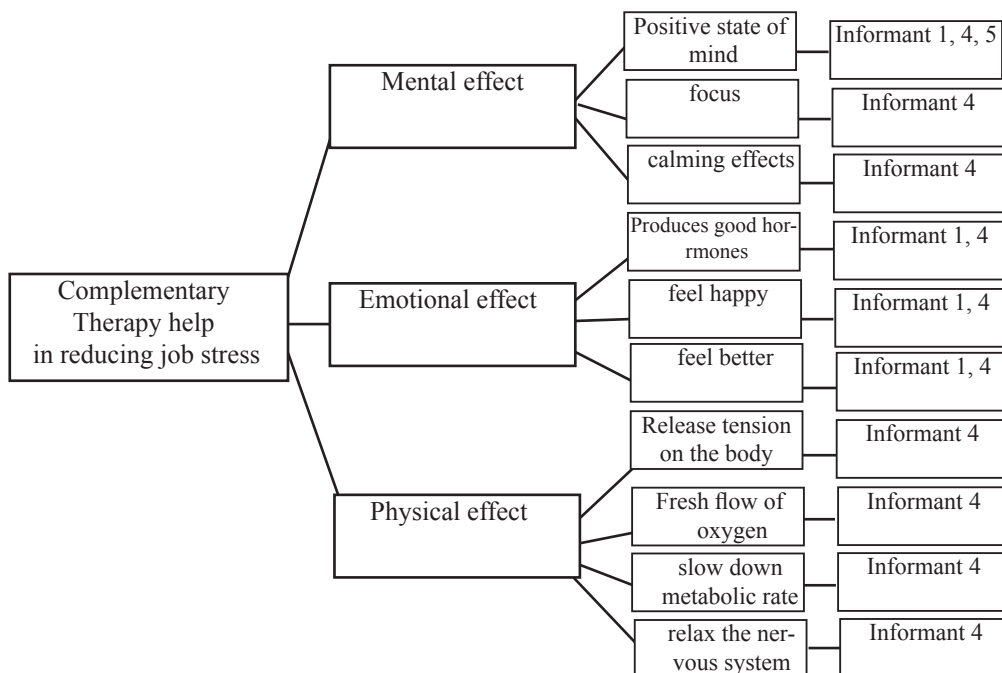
Complementary Therapy help in reducing job stress

Mental effect

Positive state of mind

Informant 1, 4, 5

focus

Informant 4

calming effects

Informant 4

Emotional effect

Produces good horrmones

Informant 1, 4

feel happy

Informant 1, 4

feel better

Informant 1, 4

Physical effect

Release tension on the body

Informant 4

Fresh flow of oxygen

Informant 4

slow down metabolic rate

Informant 4

relax the nervous system

Informant 4